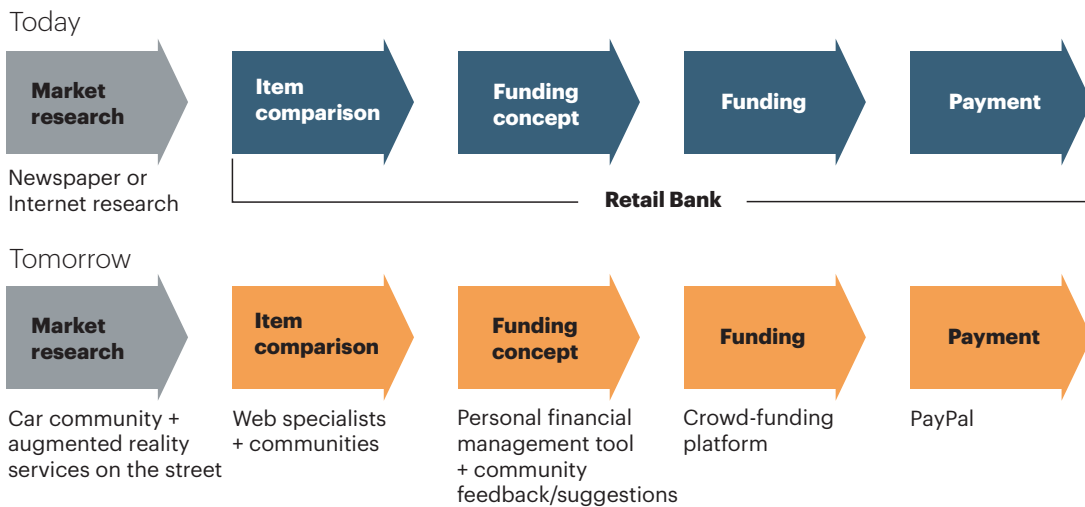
Today

Market research

Newspaper or Internet research

Item comparison

Funding concept

Funding

Payment

Retail Bank

Tomorrow

Market research

Car community + augmented reality services on the street

Item comparison

Web specialists + communities

Funding concept

Personal financial management tool + community feedback/suggestions

Funding

Crowd-funding platform

Payment

PayPal